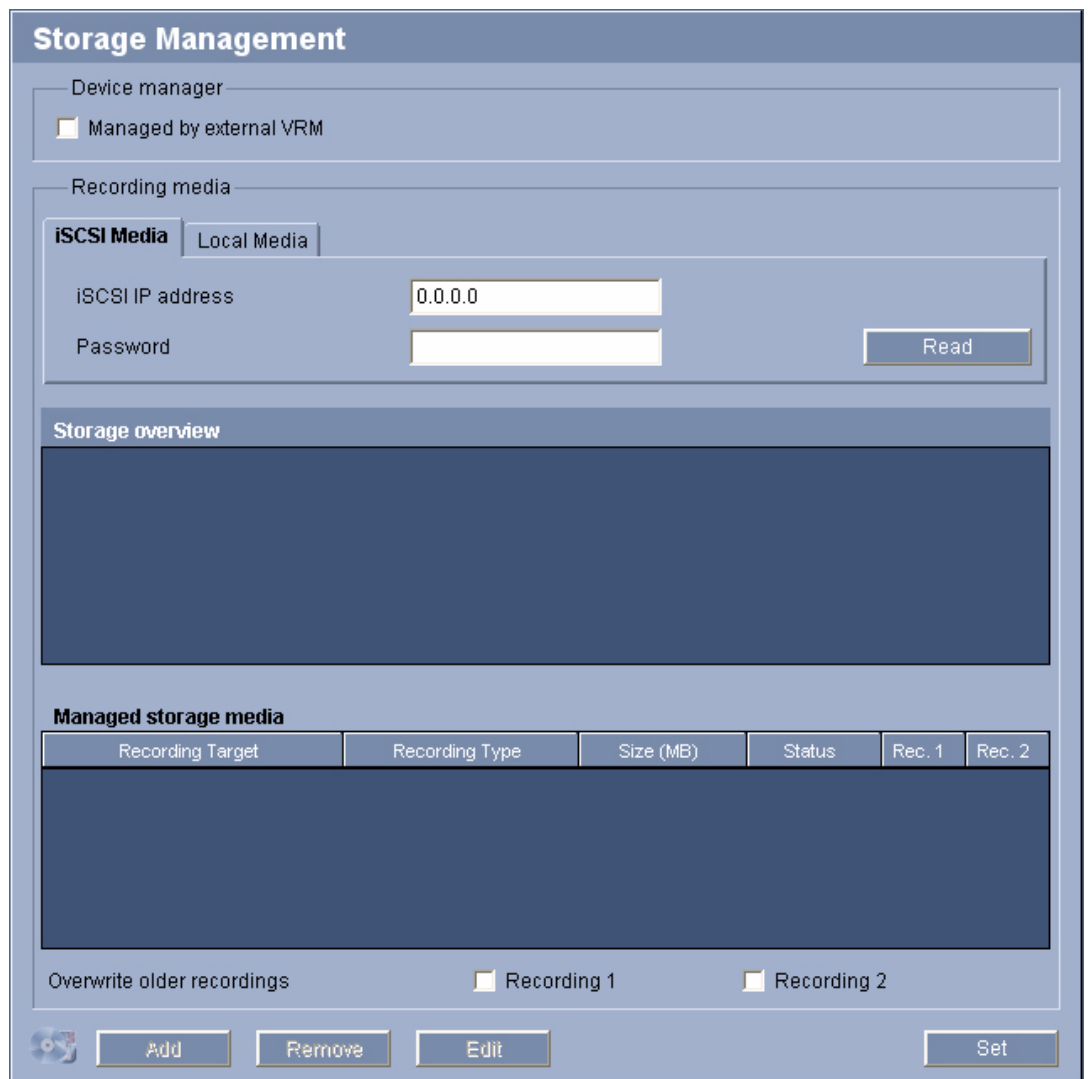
Storage Management

Device manager

Managed by external VRM

Recording media

iSCSI Media

Local Media

iSCSI IP address

0.0.0.0

Password

Read

Storage overview

Managed storage media

| Recording Target | Recording Type | Size (MB) | Status | Rec. 1 | Rec. 2 |
|---|---|---|---|---|---|

Overwrite older recordings

Recording 1

Recording 2

Add

Remove

Edit

Set